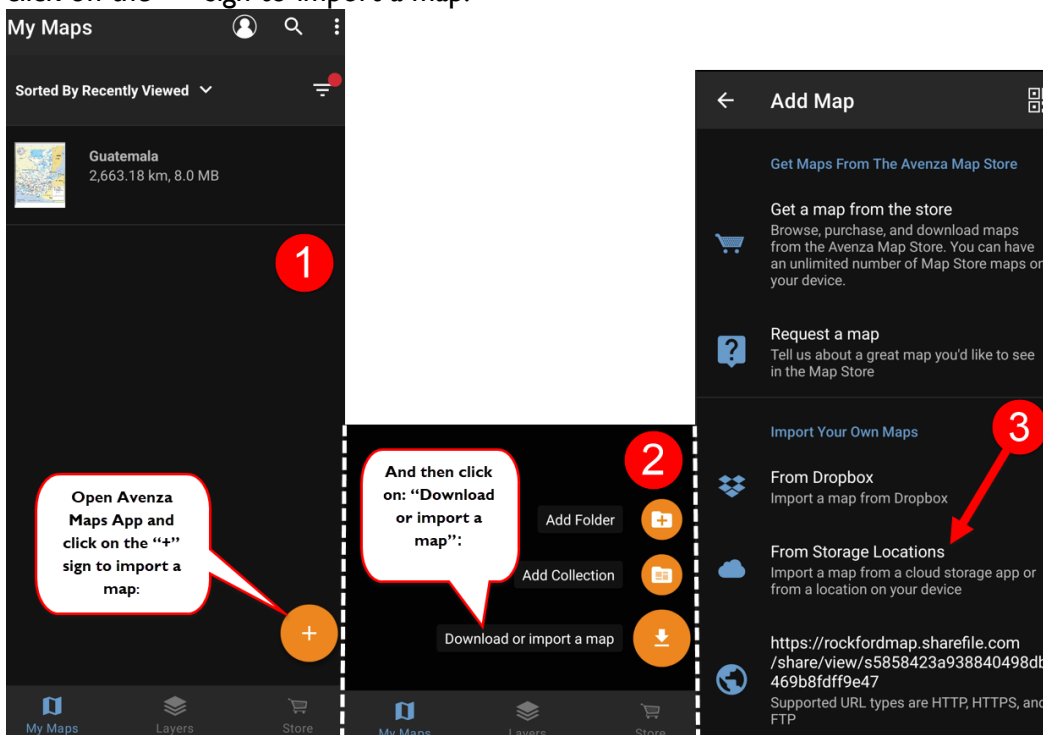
click on the "+" sign to import a map.

My Maps

Sorted By Recently Viewed

Guatemala
2,663.18 km, 8.0 MB

1

Open Avenza Maps App and click on the "+" sign to import a map:

+

My Maps
Layers
Store

And then click on: "Download or import a map":

2

Add Folder
Add Collection
Download or import a map

My Maps
Layers
Store

Add Map

Get Maps From The Avenza Map Store

Get a map from the store
Browse, purchase, and download maps from the Avenza Map Store. You can have an unlimited number of Map Store maps on your device.

Request a map
Tell us about a great map you'd like to see in the Map Store

Import Your Own Maps

3

From Dropbox
Import a map from Dropbox

From Storage Locations
Import a map from a cloud storage app or from a location on your device

https://rockfordmap.sharefile.com/share/view/s5858423a938840498db469b8fdff9e47
Supported URL types are HTTP, HTTPS, and FTP